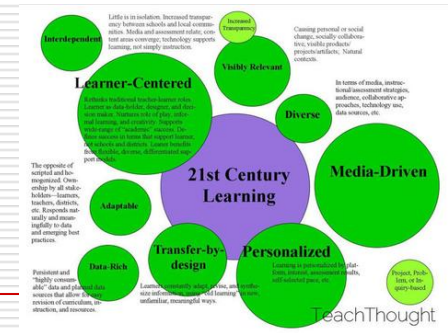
Interdependent

Little is in isolation. Increased transparency between schools and local communities. Media and assessment relate; content areas converge; technology supports learning, not simply instruction.

Increased Transparency

Visibly Relevant

Causing personal or social change; socially collaborative; visible products/ projects/artifacts; Natural contexts.

Learner-Centered

Rethinks traditional teacher-learner roles. Learner as data-holder, designer, and decision maker. Nurtures role of play, informal learning, and creativity. Supports wide range of "academic" success. Reduces outcome in terms that support learner, not schools and districts. Learner benefits from flexible, diverse, differentiated support models.

Diverse

In terms of media, instructional/assessment strategies, audience, collaborative approaches, technology use, data sources, etc.

21st Century Learning

Media-Driven

The opposite of scripted and homogenized. Ownership by all stakeholders—learners, teachers, districts, etc. Responds naturally and meaningfully to data and emerging best practices.

Adaptable

Data-Rich

Persistent and "highly consumable" data and planned data sources that allow for the revision of curriculum, instruction, and resources.

Transfer-by-design

Learners constantly adapt, revise, and synthesize information, using "old learning" in new, unfamiliar, meaningful ways.

Personalized

Learning is personalized by platform, interest, assessment results, self-selected pace, etc.

Project, Problem, or Inquiry-based

TeachThought